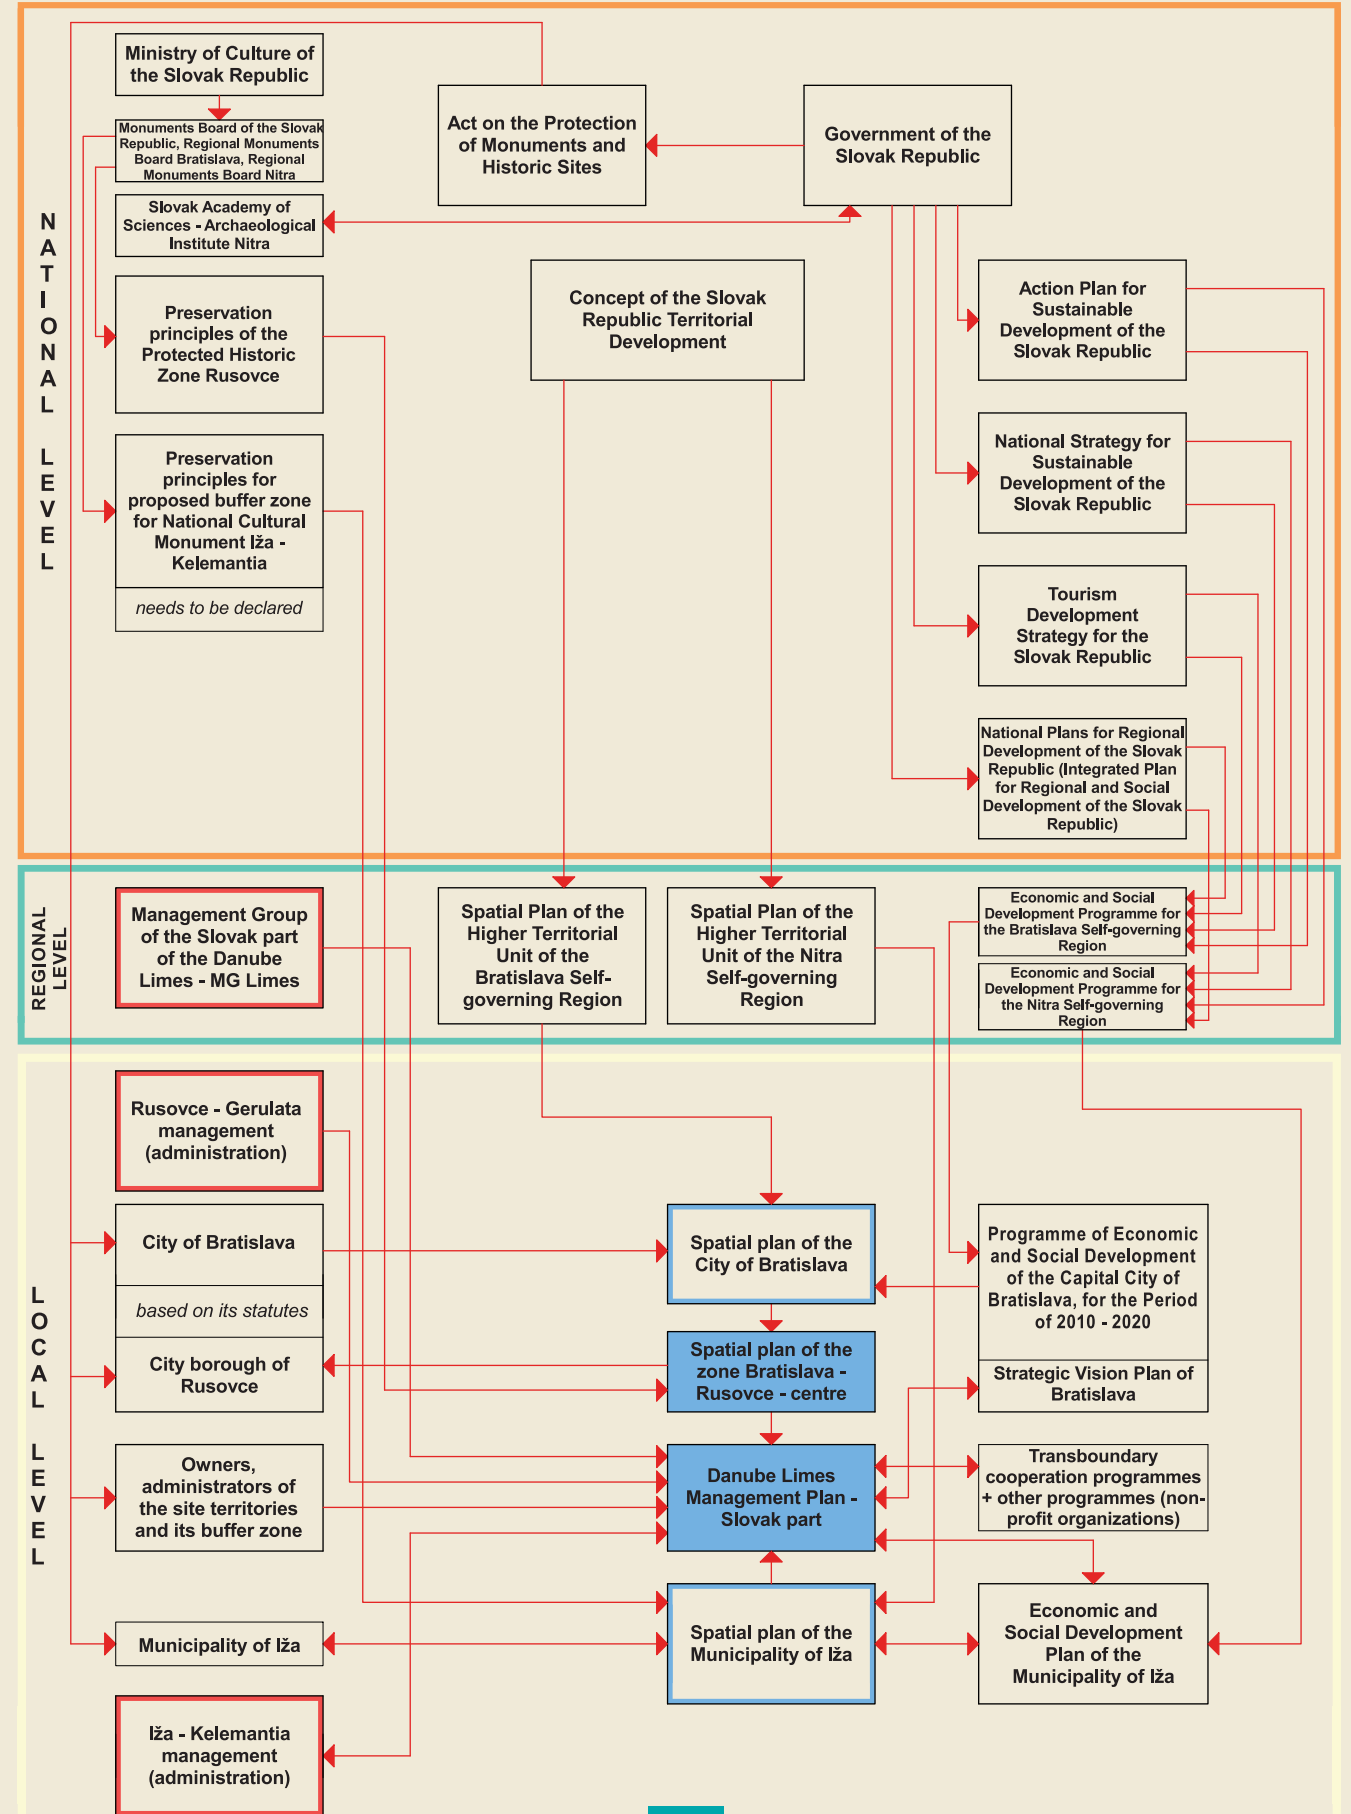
NATIONAL LEVEL

Ministry of Culture of the Slovak Republic

Monuments Board of the Slovak Republic, Regional Monuments Board Bratislava, Regional Monuments Board Nitra

Slovak Academy of Sciences - Archaeological Institute Nitra

Preservation principles of the Protected Historic Zone Rusovce

Preservation principles for proposed buffer zone for National Cultural Monument Iža - Kelemantia

needs to be declared

Act on the Protection of Monuments and Historic Sites

Government of the Slovak Republic

Concept of the Slovak Republic Territorial Development

Action Plan for Sustainable Development of the Slovak Republic

National Strategy for Sustainable Development of the Slovak Republic

Tourism Development Strategy for the Slovak Republic

National Plans for Regional Development of the Slovak Republic (Integrated Plan for Regional and Social Development of the Slovak Republic)

REGIONAL LEVEL

Management Group of the Slovak part of the Danube Limes - MG Limes

Spatial Plan of the Higher Territorial Unit of the Bratislava Self-governing Region

Spatial Plan of the Higher Territorial Unit of the Nitra Self-governing Region

Economic and Social Development Programme for the Bratislava Self-governing Region

Economic and Social Development Programme for the Nitra Self-governing Region

LOCAL LEVEL

Rusovce - Gerulata management (administration)

City of Bratislava

based on its statutes

City borough of Rusovce

Owners, administrators of the site territories and its buffer zone

Municipality of Iža

Iža - Kelemantia management (administration)

Spatial plan of the City of Bratislava

Spatial plan of the zone Bratislava - Rusovce - centre

Danube Limes Management Plan - Slovak part

Spatial plan of the Municipality of Iža

Programme of Economic and Social Development of the Capital City of Bratislava, for the Period of 2010 - 2020

Strategic Vision Plan of Bratislava

Transboundary cooperation programmes + other programmes (non-profit organizations)

Economic and Social Development Plan of the Municipality of Iža